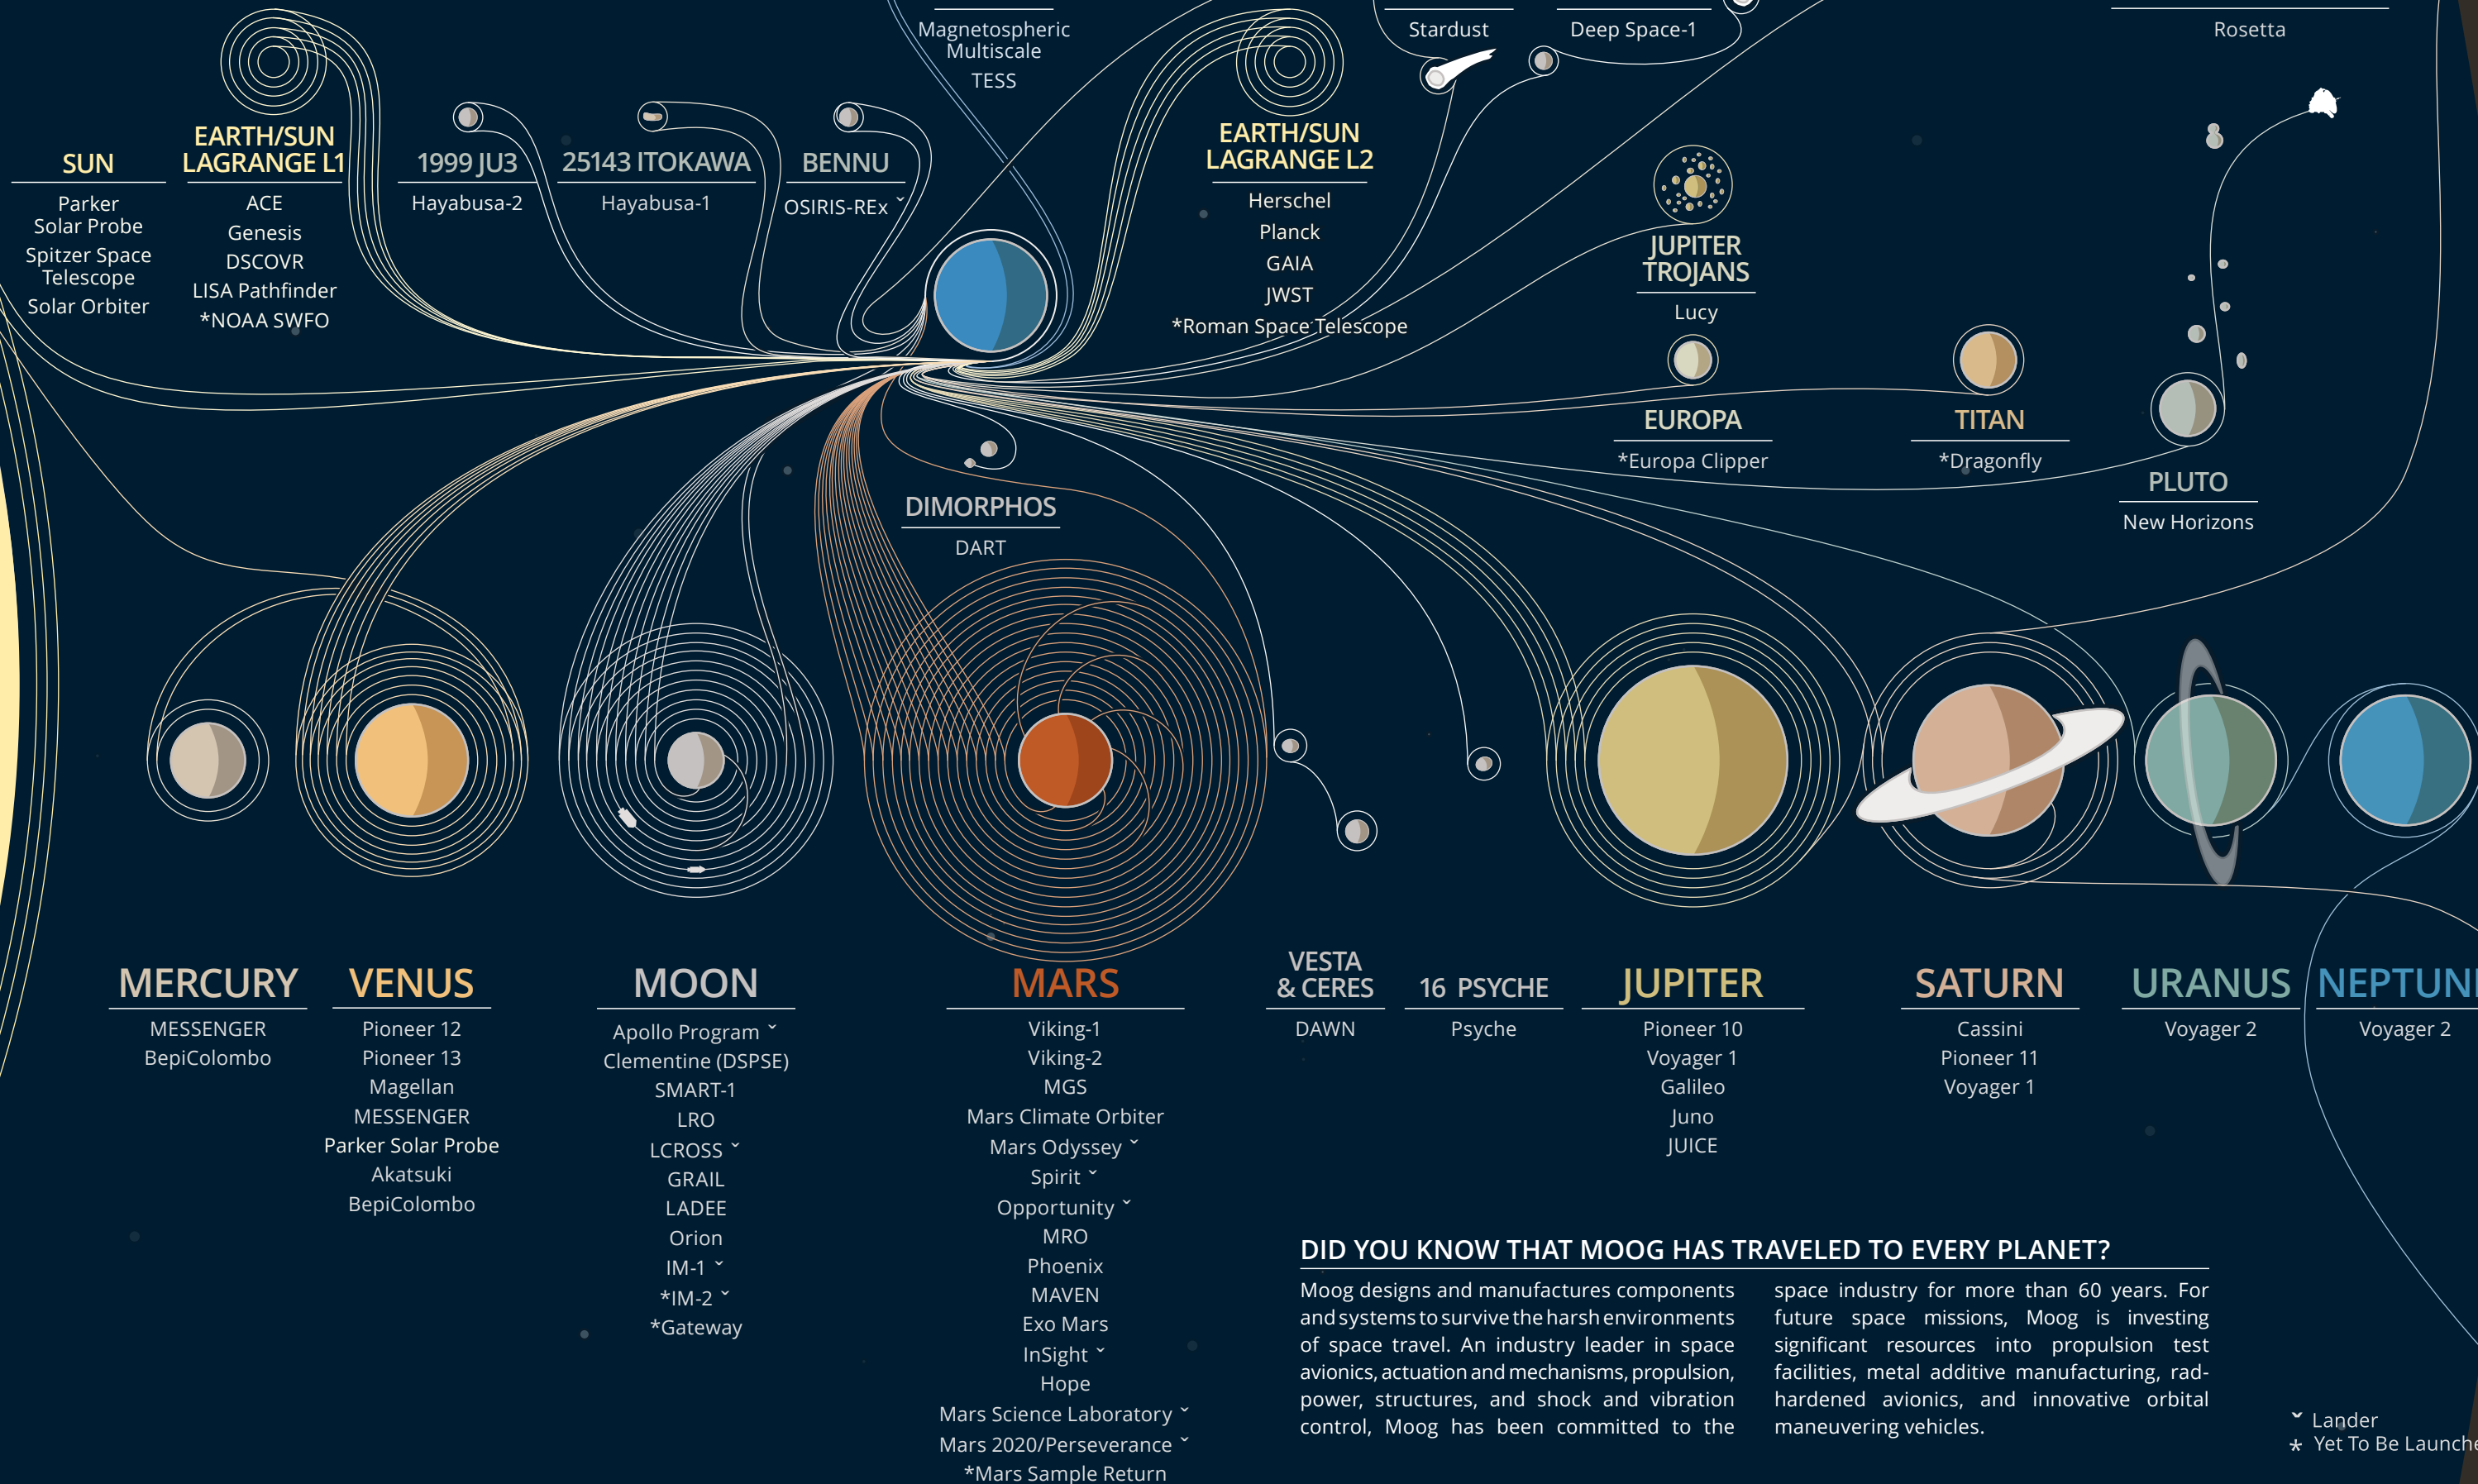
Magnetospheric Multiscale
TESS

Stardust

Deep Space-1

Rosetta

SUN
Parker Solar Probe
Spitzer Space Telescope
Solar Orbiter

EARTH/SUN LAGRANGE L1
ACE
Genesis
DSCOVR
LISA Pathfinder
*NOAA SWFO

1999 JU3
Hayabusa-2

25143 ITOKAWA
Hayabusa-1

BENNU
OSIRIS-REx ˇ

EARTH/SUN LAGRANGE L2
Herschel
Planck
GAIA
JWST
*Roman Space Telescope

JUPITER TROJANS
Lucy

EUROPA
*Europa Clipper

TITAN
*Dragonfly

PLUTO
New Horizons

DIMORPHOS
DART

MERCURY
MESSENGER
BepiColombo

VENUS
Pioneer 12
Pioneer 13
Magellan
MESSENGER
Parker Solar Probe
Akatsuki
BepiColombo

MOON
Apollo Program ˇ
Clementine (DSPSE)
SMART-1
LRO
LCROSS ˇ
GRAIL
LADEE
Orion
IM-1 ˇ
*IM-2 ˇ
*Gateway

MARS
Viking-1
Viking-2
MGS
Mars Climate Orbiter
Mars Odyssey ˇ
Spirit ˇ
Opportunity ˇ
MRO
Phoenix
MAVEN
Exo Mars
InSight ˇ
Hope
Mars Science Laboratory ˇ
Mars 2020/Perseverance ˇ
*Mars Sample Return

VESTA & CERES
DAWN

16 PSYCHE
Psyche

JUPITER
Pioneer 10
Voyager 1
Galileo
Juno
JUICE

SATURN
Cassini
Pioneer 11
Voyager 1

URANUS
Voyager 2

NEPTUN
Voyager 2

DID YOU KNOW THAT MOOG HAS TRAVELED TO EVERY PLANET?

Moog designs and manufactures components and systems to survive the harsh environments of space travel. An industry leader in space avionics, actuation and mechanisms, propulsion, power, structures, and shock and vibration control, Moog has been committed to the space industry for more than 60 years. For future space missions, Moog is investing significant resources into propulsion test facilities, metal additive manufacturing, rad-hardened avionics, and innovative orbital maneuvering vehicles.

ˇ Lander
* Yet To Be Launche